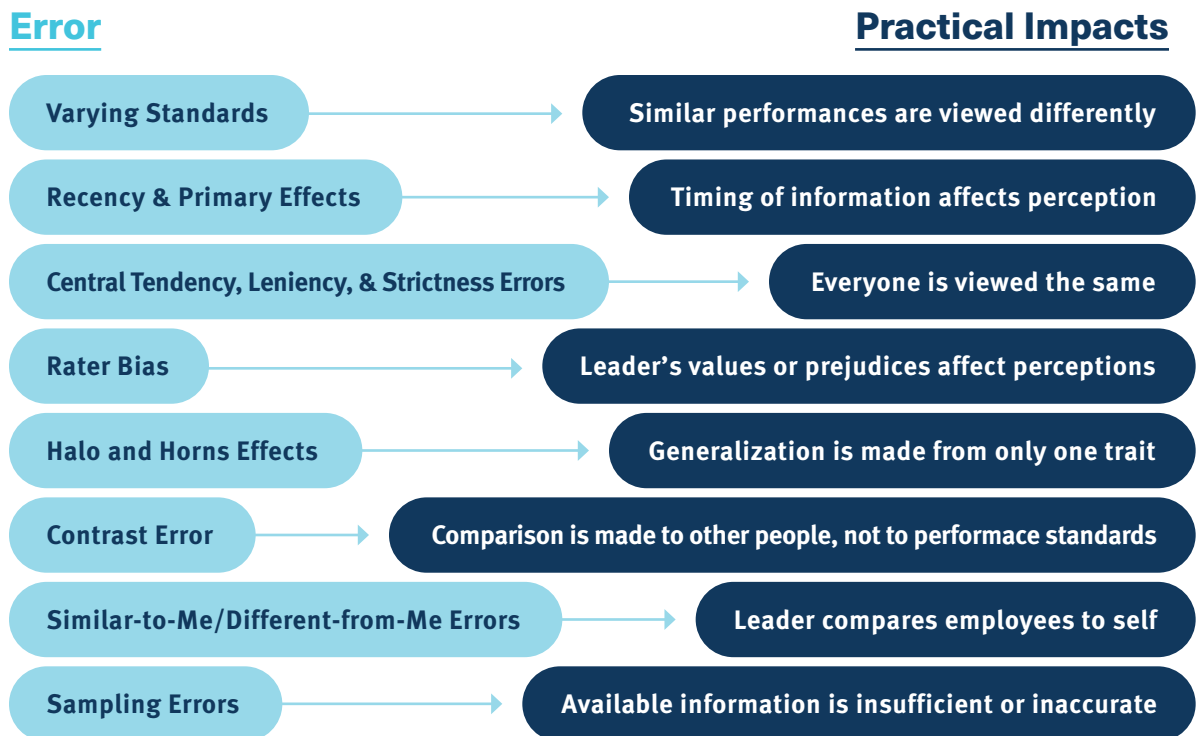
Error

Practical Impacts

| Error | Practical Impacts |
|---|---|
| Varying Standards | Similar performances are viewed differently |
| Recency & Primary Effects | Timing of information affects perception |
| Central Tendency, Leniency, & Strictness Errors | Everyone is viewed the same |
| Rater Bias | Leader's values or prejudices affect perceptions |
| Halo and Horns Effects | Generalization is made from only one trait |
| Contrast Error | Comparison is made to other people, not to performace standards |
| Similar-to-Me/Different-from-Me Errors | Leader compares employees to self |
| Sampling Errors | Available information is insufficient or inaccurate |